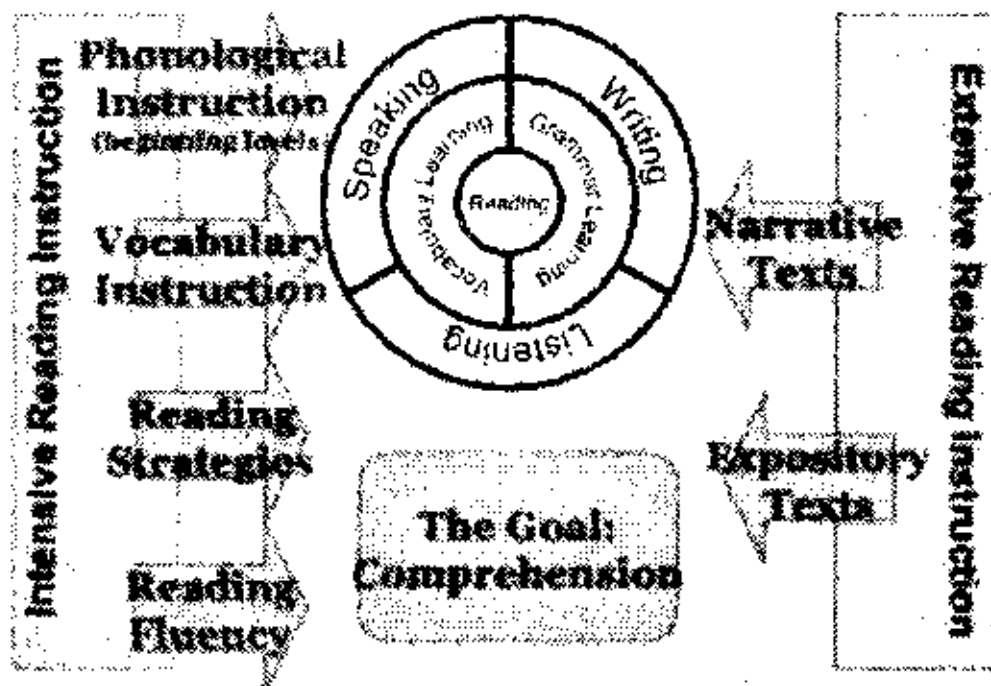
Intensive Reading Instruction

Phonological Instruction (beginning levels)

Vocabulary Instruction

Reading Strategies

Reading Fluency

Speaking

Writing

Vocabulary Learning

Grammar Learning

Reading

Listening

The Goal: Comprehension

Narrative Texts

Expository Texts

Extensive Reading Instruction